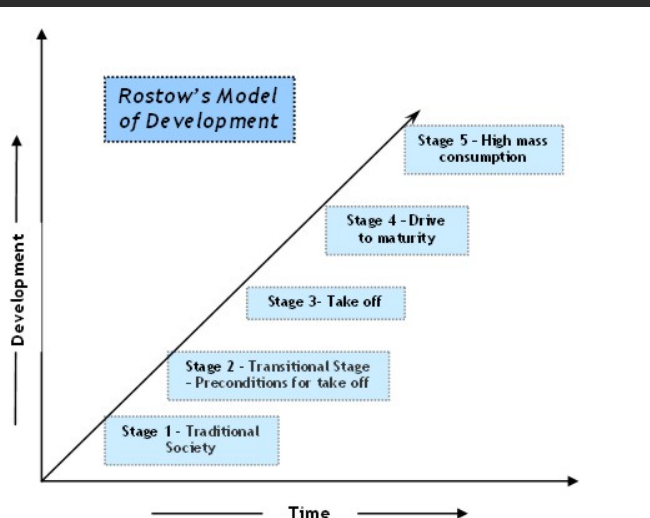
Rostow's Model of Development

Stage 5 - High mass consumption

Stage 4 - Drive to maturity

Stage 3- Take off

Stage 2 - Transitional Stage - Preconditions for take off

Stage 1 - Traditional Society

Development

Time